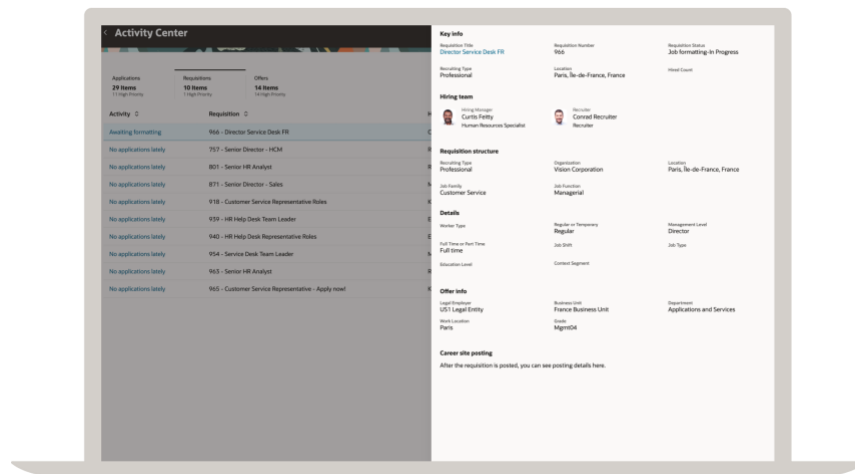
Activity Center

Applications
29 Items
11 High Priority

Requisitions
10 Items
1 High Priority

Offers
14 Items
14 High Priority

| Activity | Requisition |
|---|---|
| Awaiting formatting | 966 - Director Service Desk FR |
| No applications lately | 757 - Senior Director - HCM |
| No applications lately | 801 - Senior HR Analyst |
| No applications lately | 871 - Senior Director - Sales |
| No applications lately | 918 - Customer Service Representative Roles |
| No applications lately | 939 - HR Help Desk Team Leader |
| No applications lately | 940 - HR Help Desk Representative Roles |
| No applications lately | 954 - Service Desk Team Leader |
| No applications lately | 963 - Senior HR Analyst |
| No applications lately | 965 - Customer Service Representative - Apply now! |

Key info

Requisition Title
Director Service Desk FR

Requisition Number
966

Requisition Status
Job formatting-In Progress

Recruiting Type
Professional

Location
Paris, Île-de-France, France

Hired Count

Hiring team

Hiring Manager
Curtis Feitty
Human Resources Specialist

Recruiter
Conrad Recruiter
Recruiter

Requisition structure

Recruiting Type
Professional

Organization
Vision Corporation

Location
Paris, Île-de-France, France

Job Family
Customer Service

Job Function
Managerial

Details

Worker Type

Regular or Temporary
Regular

Management Level
Director

Full Time or Part Time
Full time

Job Shift

Job Type

Education Level

Contest Segment

Offer info

Legal Employer
US1 Legal Entity

Business Unit
France Business Unit

Department
Applications and Services

Work Location
Paris

Grade
Mgmt04

Career site posting

After the requisition is posted, you can see posting details here.